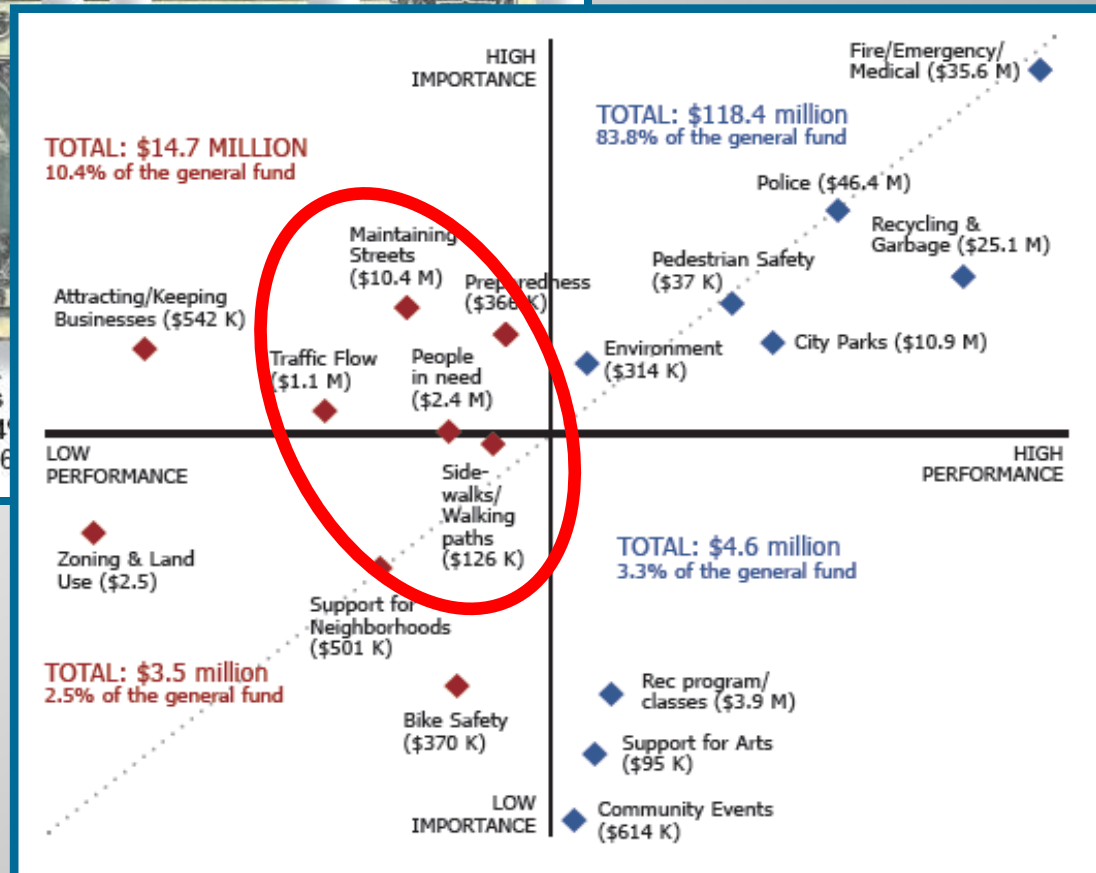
HIGH IMPORTANCE

Fire/Emergency/ Medical ($35.6 M)

TOTAL: $118.4 million
83.8% of the general fund

TOTAL: $14.7 MILLION
10.4% of the general fund

Police ($46.4 M)

Recycling & Garbage ($25.1 M)

Maintaining Streets ($10.4 M)

Preparedness ($366 K)

Pedestrian Safety ($37 K)

Attracting/Keeping Businesses ($542 K)

Environment ($314 K)

City Parks ($10.9 M)

Traffic Flow ($1.1 M)

People in need ($2.4 M)

LOW PERFORMANCE

HIGH PERFORMANCE

Side-walks/ Walking paths ($126 K)

Zoning & Land Use ($2.5)

TOTAL: $4.6 million
3.3% of the general fund

Support for Neighborhoods ($501 K)

TOTAL: $3.5 million
2.5% of the general fund

Rec program/ classes ($3.9 M)

Bike Safety ($370 K)

Support for Arts ($95 K)

LOW IMPORTANCE

Community Events ($614 K)